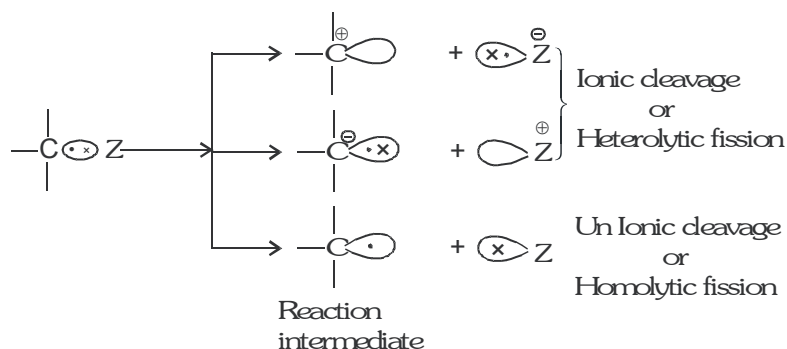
$-\overset{|}{\underset{|}{C}} \odot Z$

$-\overset{|}{\underset{|}{C}}^{\oplus}$ + $Z^{\ominus}$

$-\overset{|}{\underset{|}{C}}^{\ominus}$ + $Z^{\oplus}$

Ionic cleavage
or
Heterolytic fission

$-\overset{|}{\underset{|}{C}}\cdot$ + $Z$

Un Ionic cleavage
or
Homolytic fission

Reaction
intermediate